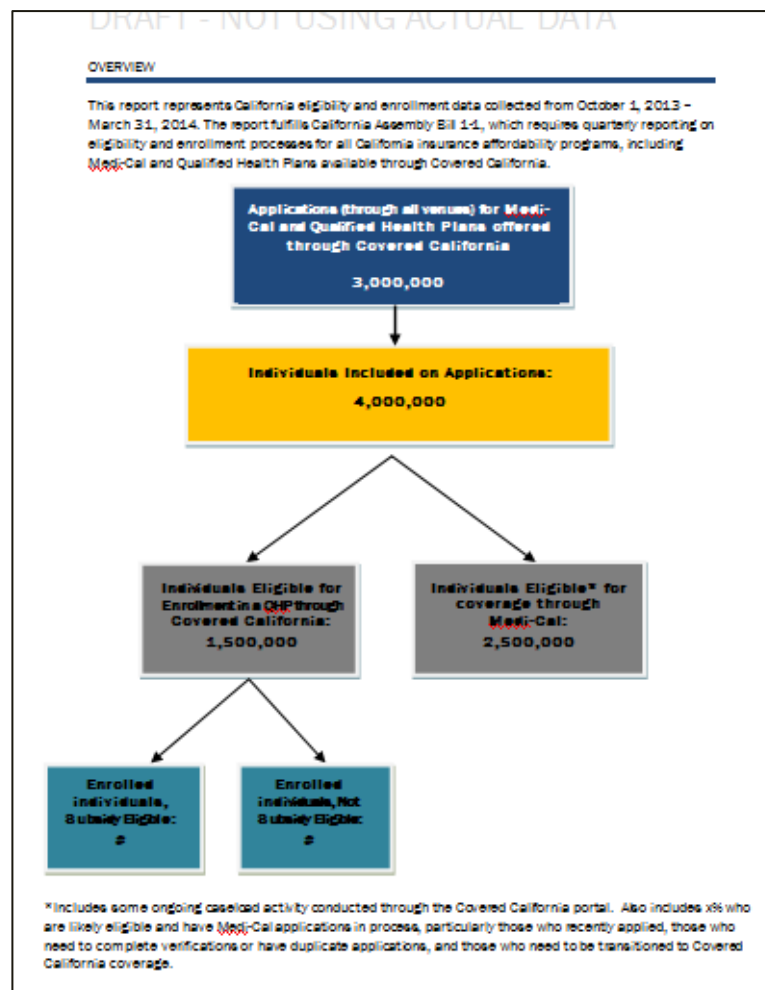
DRAFT - NOT USING ACTUAL DATA

OVERVIEW

This report represents California eligibility and enrollment data collected from October 1, 2013 – March 31, 2014. The report fulfills California Assembly Bill 1-1, which requires quarterly reporting on eligibility and enrollment processes for all California insurance affordability programs, including Medi-Cal and Qualified Health Plans available through Covered California.

Applications (through all venues) for Medi-Cal and Qualified Health Plans offered through Covered California

3,000,000

Individuals Included on Applications:

4,000,000

Individuals Eligible for Enrollment in a QHP through Covered California:

1,500,000

Individuals Eligible* for coverage through Medi-Cal:

2,500,000

Enrolled individuals, Subsidy Eligible:

#

Enrolled individuals, Not Subsidy Eligible:

#

*Includes some ongoing caseload activity conducted through the Covered California portal. Also includes x% who are likely eligible and have Medi-Cal applications in process, particularly those who recently applied, those who need to complete verifications or have duplicate applications, and those who need to be transitioned to Covered California coverage.